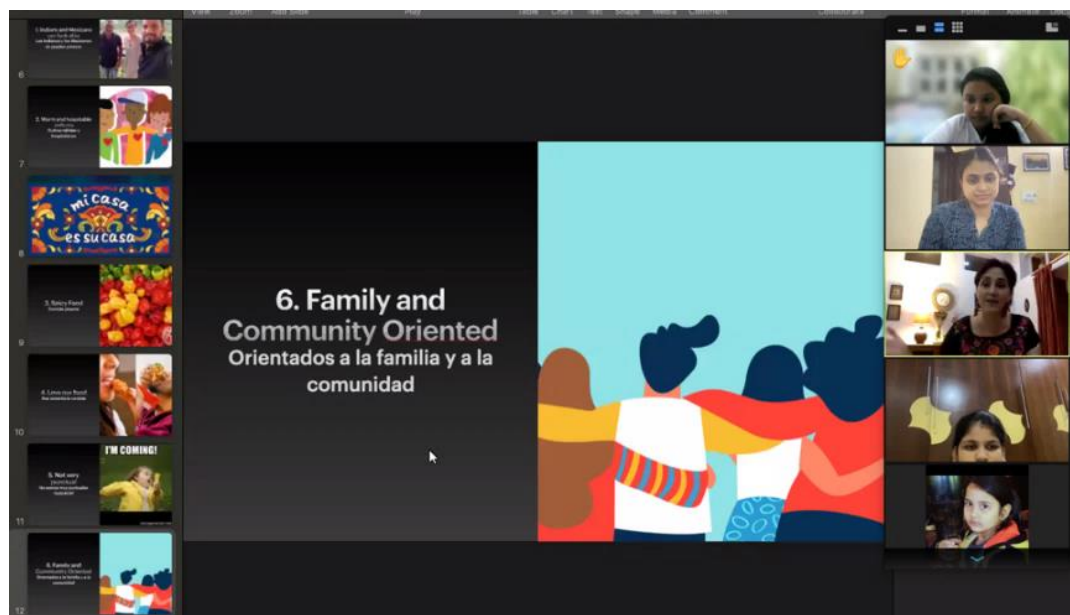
View Zoom Add Slide Play Table Chart Text Shape Media Comment Collaborate Format Animate

6

1. Indians and Mexicans
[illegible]

7

2. Warm and hospitable
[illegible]

8

mi casa es su casa

9

3. Spicy Food
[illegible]

10

4. Love our food
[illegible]

11

5. Not very punctual
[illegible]

I'M COMING!

12

6. Family and Community Oriented
Orientados a la familia y a la comunidad

6. Family and Community Oriented
Orientados a la familia y a la comunidad